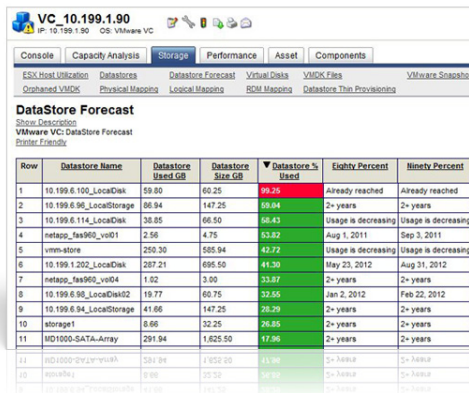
VC_10.199.1.90
IP: 10.199.1.90 OS: VMware VC

Console | Capacity Analysis | Storage | Performance | Asset | Components

ESX Host Utilization | Datastores | Datastore Forecast | Virtual Disks | VMDK Files | VMware Snapsho
Orphaned VMDK | Physical Mapping | Logical Mapping | RDM Mapping | Datastore Thin Provisioning

DataStore Forecast
Show Description
VMware VC: DataStore Forecast
Printer Friendly

| Row | Datastore Name | Datastore Used GB | Datastore Size GB | ▼Datastore % Used | Eighty Percent | Ninety Percent |
|---|---|---|---|---|---|---|
| 1 | 10.199.6.100_LocalDisk | 59.80 | 60.25 | 99.25 | Already reached | Already reached |
| 2 | 10.199.6.96_LocalStorage | 86.94 | 147.25 | 59.04 | 2+ years | 2+ years |
| 3 | 10.199.6.114_LocalDisk | 38.85 | 66.50 | 58.43 | Usage is decreasing | Usage is decreasing |
| 4 | netapp_fas960_vol01 | 2.56 | 4.75 | 53.82 | Aug 1, 2011 | Sep 3, 2011 |
| 5 | vmm-store | 250.30 | 585.94 | 42.72 | Usage is decreasing | Usage is decreasing |
| 6 | 10.199.1.202_LocalDisk | 287.21 | 695.50 | 41.30 | May 23, 2012 | Aug 31, 2012 |
| 7 | netapp_fas960_vol04 | 1.02 | 3.00 | 33.87 | 2+ years | 2+ years |
| 8 | 10.199.6.98_LocalDisk02 | 19.77 | 60.75 | 32.55 | Jan 2, 2012 | Feb 22, 2012 |
| 9 | 10.199.6.94_LocalStorage | 41.66 | 147.25 | 28.29 | 2+ years | 2+ years |
| 10 | storage1 | 8.66 | 32.25 | 26.85 | Usage is decreasing | Usage is decreasing |
| 11 | MD1000-SATA-Array | 291.94 | 1,625.50 | 17.96 | 2+ years | 2+ years |